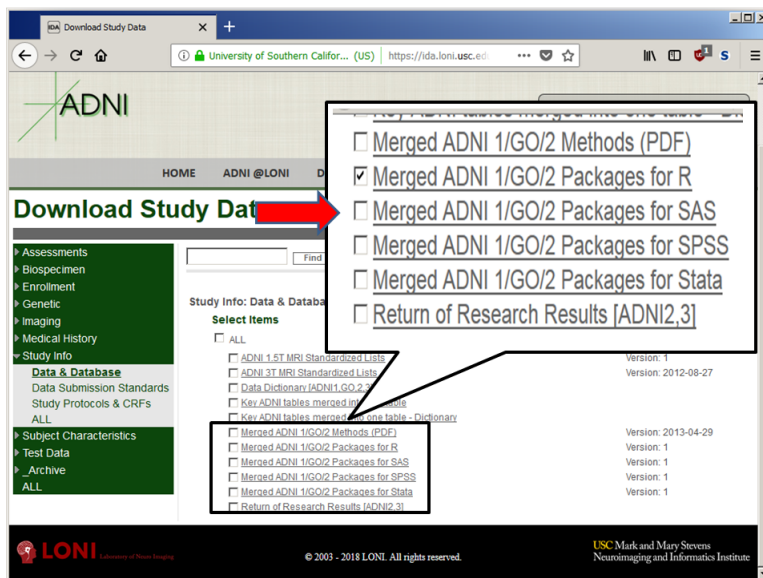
IDA Download Study Data ×  +

University of Southern Califor... (US) https://ida.loni.usc.ed ••• S

ADNI

HOME ADNI @LONI D

Download Study Dat

Assessments
Biospecimen
Enrollment
Genetic
Imaging
Medical History
Study Info
Data & Database
Data Submission Standards
Study Protocols & CRFs
ALL
Subject Characteristics
Test Data
_Archive
ALL

Find

Study Info: Data & Databa
Select Items
ALL
ADNI 1.5T MRI Standardized Lists Version: 1
ADNI 3T MRI Standardized Lists Version: 2012-08-27
Data Dictionary [ADNI1,GO,2,3]
Key ADNI tables merged into one table
Key ADNI tables merged into one table - Dictionary
Merged ADNI 1/GO/2 Methods (PDF) Version: 2013-04-29
Merged ADNI 1/GO/2 Packages for R Version: 1
Merged ADNI 1/GO/2 Packages for SAS Version: 1
Merged ADNI 1/GO/2 Packages for SPSS Version: 1
Merged ADNI 1/GO/2 Packages for Stata Version: 1
Return of Research Results [ADNI2,3]

Merged ADNI 1/GO/2 Methods (PDF)
Merged ADNI 1/GO/2 Packages for R
Merged ADNI 1/GO/2 Packages for SAS
Merged ADNI 1/GO/2 Packages for SPSS
Merged ADNI 1/GO/2 Packages for Stata
Return of Research Results [ADNI2,3]

LONI Laboratory of Neuro Imaging
© 2003 - 2018 LONI. All rights reserved.
USC Mark and Mary Stevens Neuroimaging and Informatics Institute